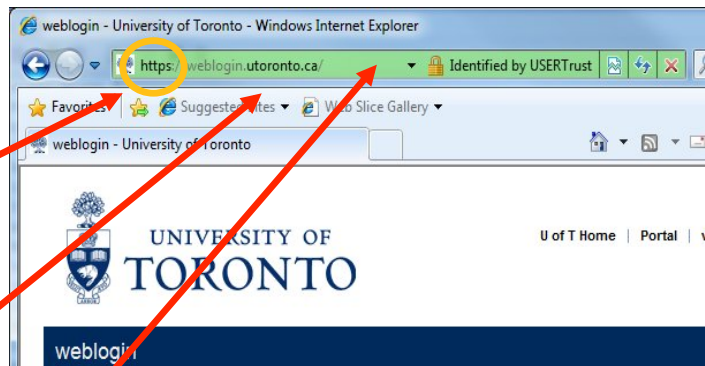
weblogin - University of Toronto - Windows Internet Explorer

https://weblogin.utoronto.ca/

Identified by USERTrust

Favorites

Suggested Sites

Web Slice Gallery

weblogin - University of Toronto

UNIVERSITY OF TORONTO

U of T Home | Portal | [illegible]

weblogin